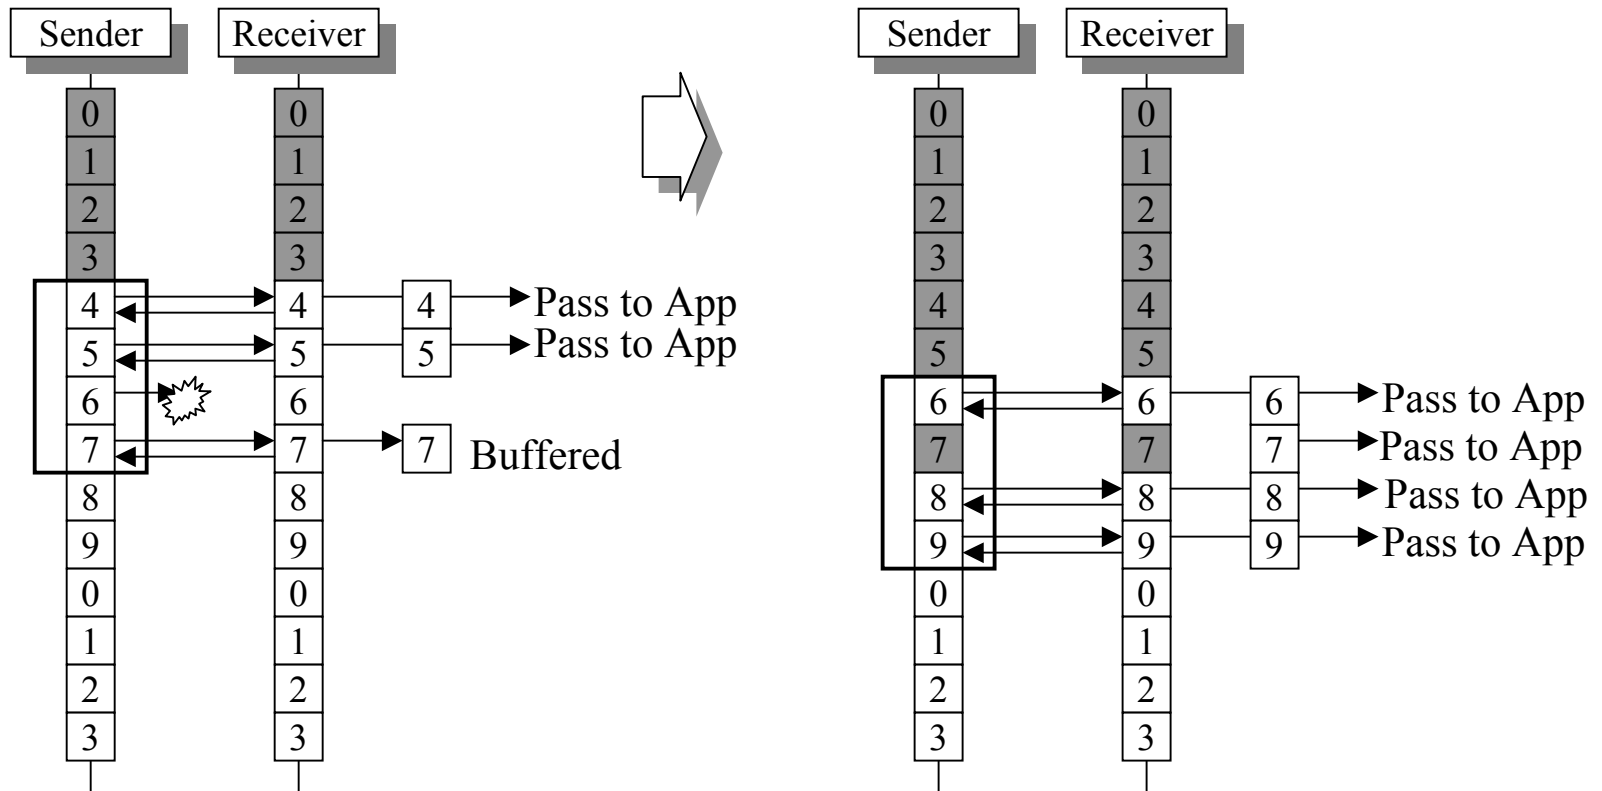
Sender Receiver

0 0
1 1
2 2
3 3
4 4 4 Pass to App
5 5 5 Pass to App
6 6
7 7 7 Buffered
8 8
9 9
0 0
1 1
2 2
3 3

Sender Receiver

0 0
1 1
2 2
3 3
4 4
5 5
6 6 6 Pass to App
7 7 7 Pass to App
8 8 8 Pass to App
9 9 9 Pass to App
0 0
1 1
2 2
3 3